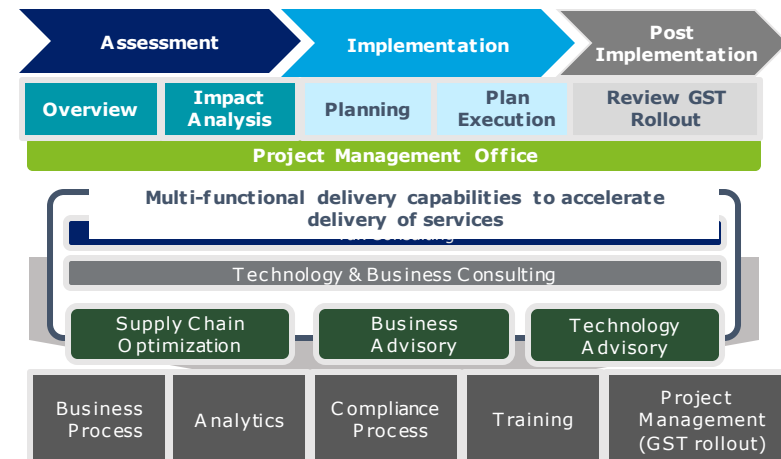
Assessment

Implementation

Post Implementation

Overview

Impact Analysis

Planning

Plan Execution

Review GST Rollout

Project Management Office

Multi-functional delivery capabilities to accelerate delivery of services

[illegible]

Technology & Business Consulting

Supply Chain Optimization

Business Advisory

Technology Advisory

Business Process

Analytics

Compliance Process

Training

Project Management (GST rollout)